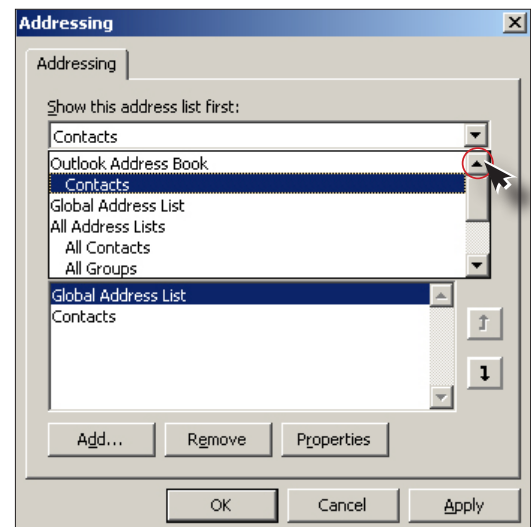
Addressing

Addressing

Show this address list first:

Contacts

Outlook Address Book
Contacts
Global Address List
All Address Lists
All Contacts
All Groups

Global Address List
Contacts

Add...
Remove
Properties

OK
Cancel
Apply